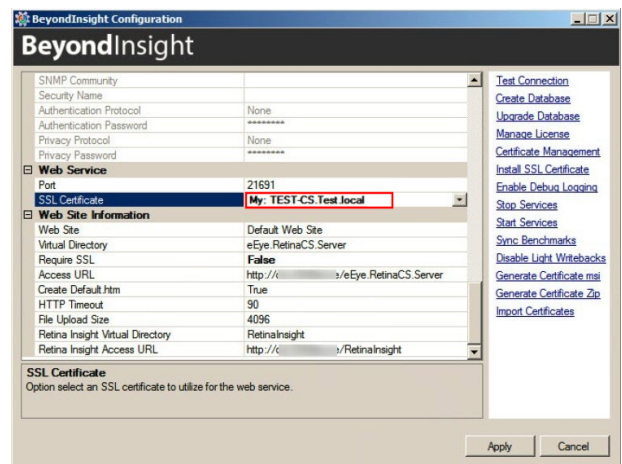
BeyondInsight Configuration

BeyondInsight

| | |
|---|---|
| SNMP Community | |
| Security Name | |
| Authentication Protocol | None |
| Authentication Password | ******** |
| Privacy Protocol | None |
| Privacy Password | ******** |
| **Web Service** | |
| Port | 21691 |
| SSL Certificate | **My: TEST-CS.Test.local** |
| **Web Site Information** | |
| Web Site | Default Web Site |
| Virtual Directory | eEye.RetinaCS.Server |
| Require SSL | **False** |
| Access URL | http://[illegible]/eEye.RetinaCS.Server |
| Create Default.htm | True |
| HTTP Timeout | 90 |
| File Upload Size | 4096 |
| Retina Insight Virtual Directory | RetinaInsight |
| Retina Insight Access URL | http://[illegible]/RetinaInsight |

**SSL Certificate**
Option select an SSL certificate to utilize for the web service.

Test Connection
Create Database
Upgrade Database
Manage License
Certificate Management
Install SSL Certificate
Enable Debug Logging
Stop Services
Start Services
Sync Benchmarks
Disable Light Writebacks
Generate Certificate msi
Generate Certificate Zip
Import Certificates

Apply
Cancel